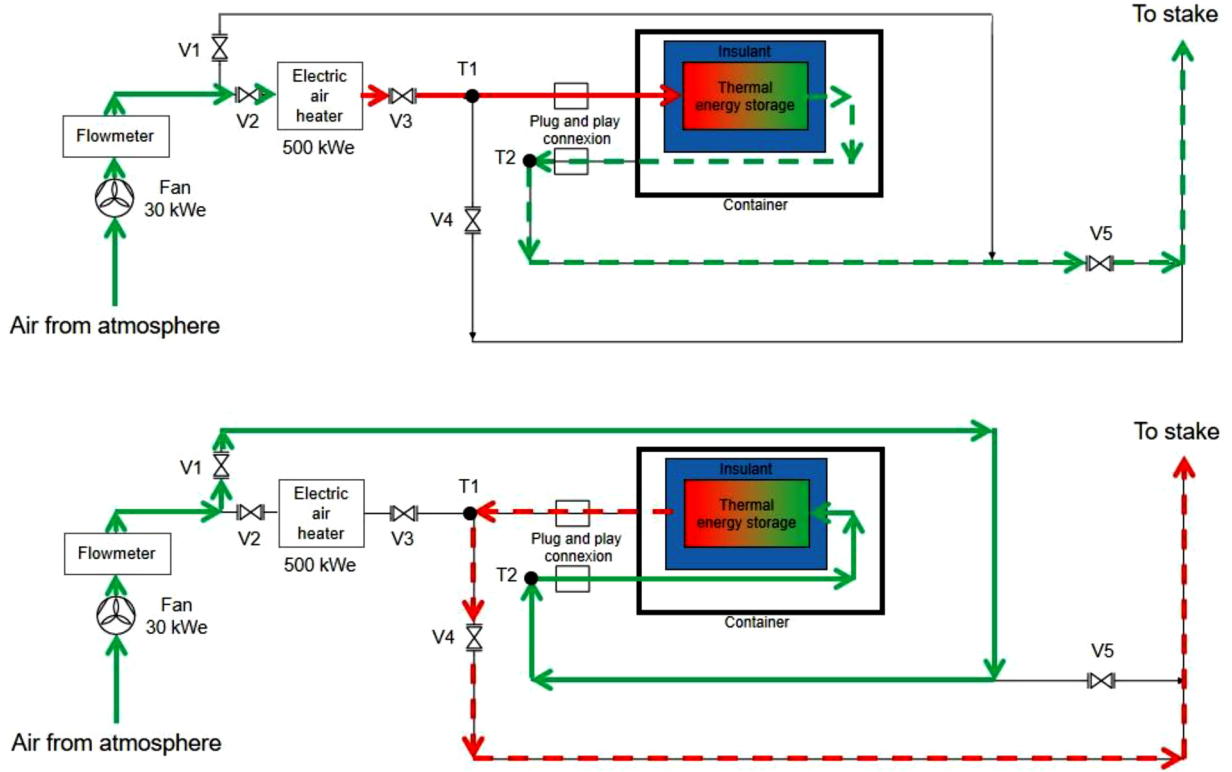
To stake

V1

Electric air heater

500 kWe

V2

V3

T1

Insulant

Thermal energy storage

Plug and play connexion

T2

Container

Flowmeter

Fan 30 kWe

V4

V5

Air from atmosphere

To stake

V1

Electric air heater

500 kWe

V2

V3

T1

Insulant

Thermal energy storage

Plug and play connexion

T2

Container

Flowmeter

Fan 30 kWe

V4

V5

Air from atmosphere